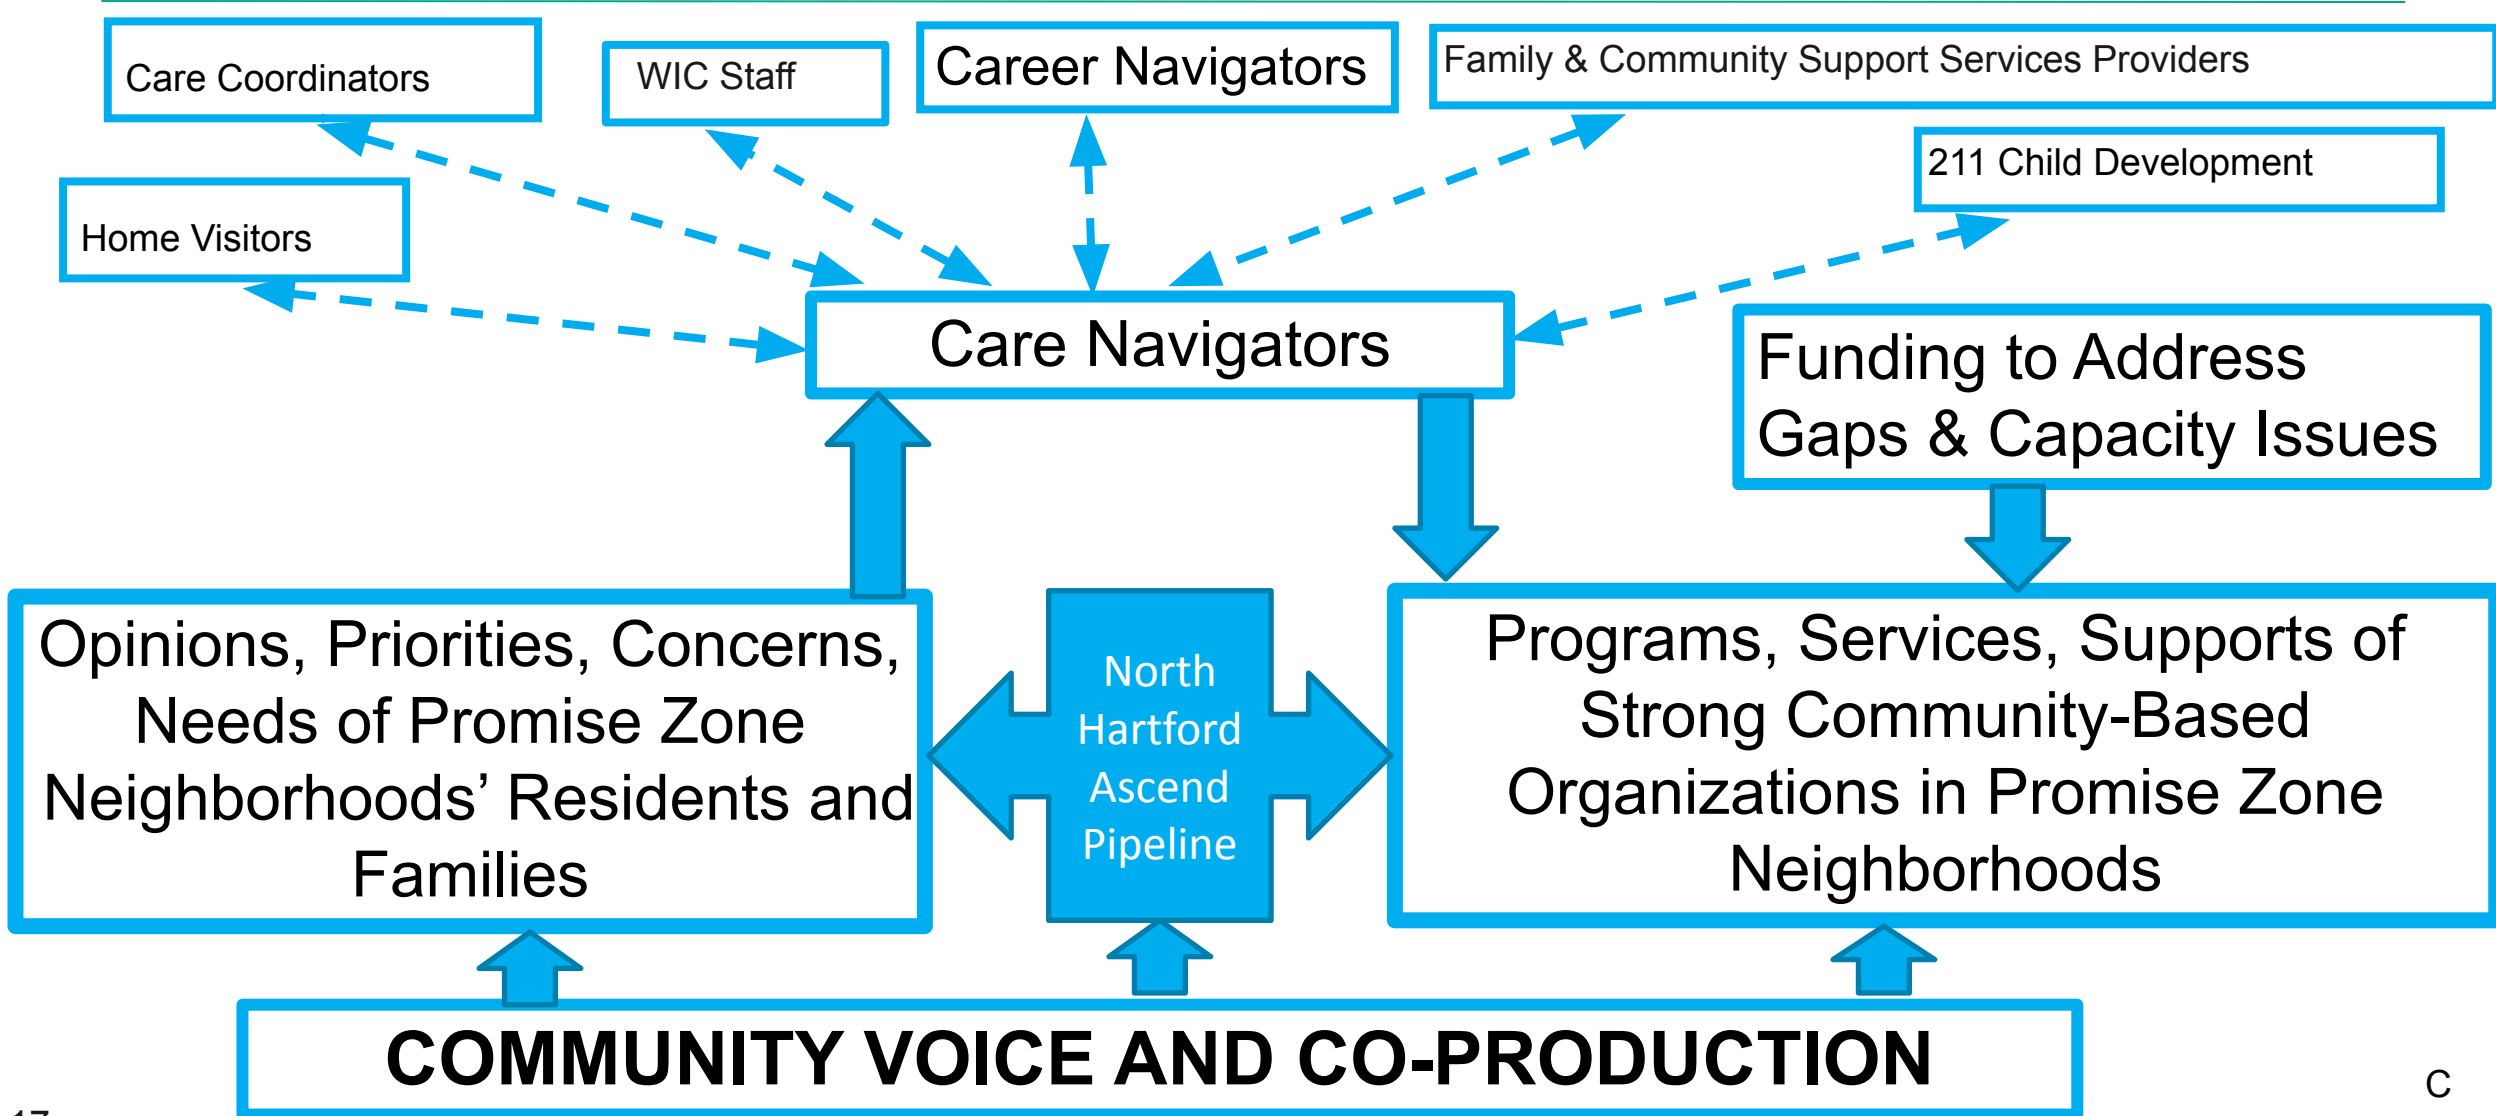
Care Coordinators

WIC Staff

Career Navigators

Family & Community Support Services Providers

211 Child Development

Home Visitors

Care Navigators

Funding to Address Gaps & Capacity Issues

Opinions, Priorities, Concerns, Needs of Promise Zone Neighborhoods' Residents and Families

North Hartford Ascend Pipeline

Programs, Services, Supports of Strong Community-Based Organizations in Promise Zone Neighborhoods

COMMUNITY VOICE AND CO-PRODUCTION

C

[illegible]